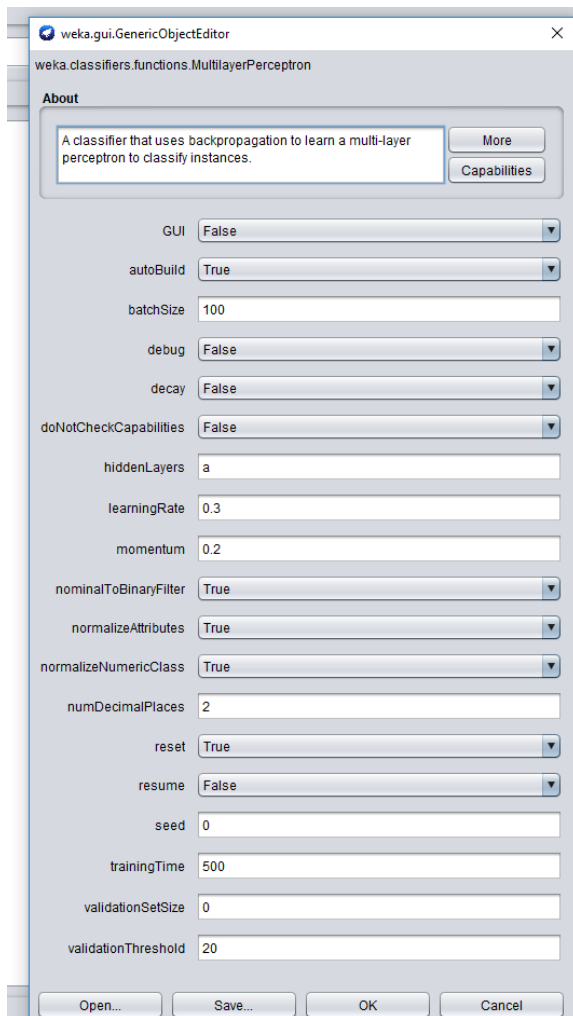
weka.gui.GenericObjectEditor ×

weka.classifiers.functions.MultilayerPerceptron

About

A classifier that uses backpropagation to learn a multi-layer perceptron to classify instances.

More

Capabilities

| | |
|---|---|
| GUI | False |
| autoBuild | True |
| batchSize | 100 |
| debug | False |
| decay | False |
| doNotCheckCapabilities | False |
| hiddenLayers | a |
| learningRate | 0.3 |
| momentum | 0.2 |
| nominalToBinaryFilter | True |
| normalizeAttributes | True |
| normalizeNumericClass | True |
| numDecimalPlaces | 2 |
| reset | True |
| resume | False |
| seed | 0 |
| trainingTime | 500 |
| validationSetSize | 0 |
| validationThreshold | 20 |

Open... Save... OK Cancel